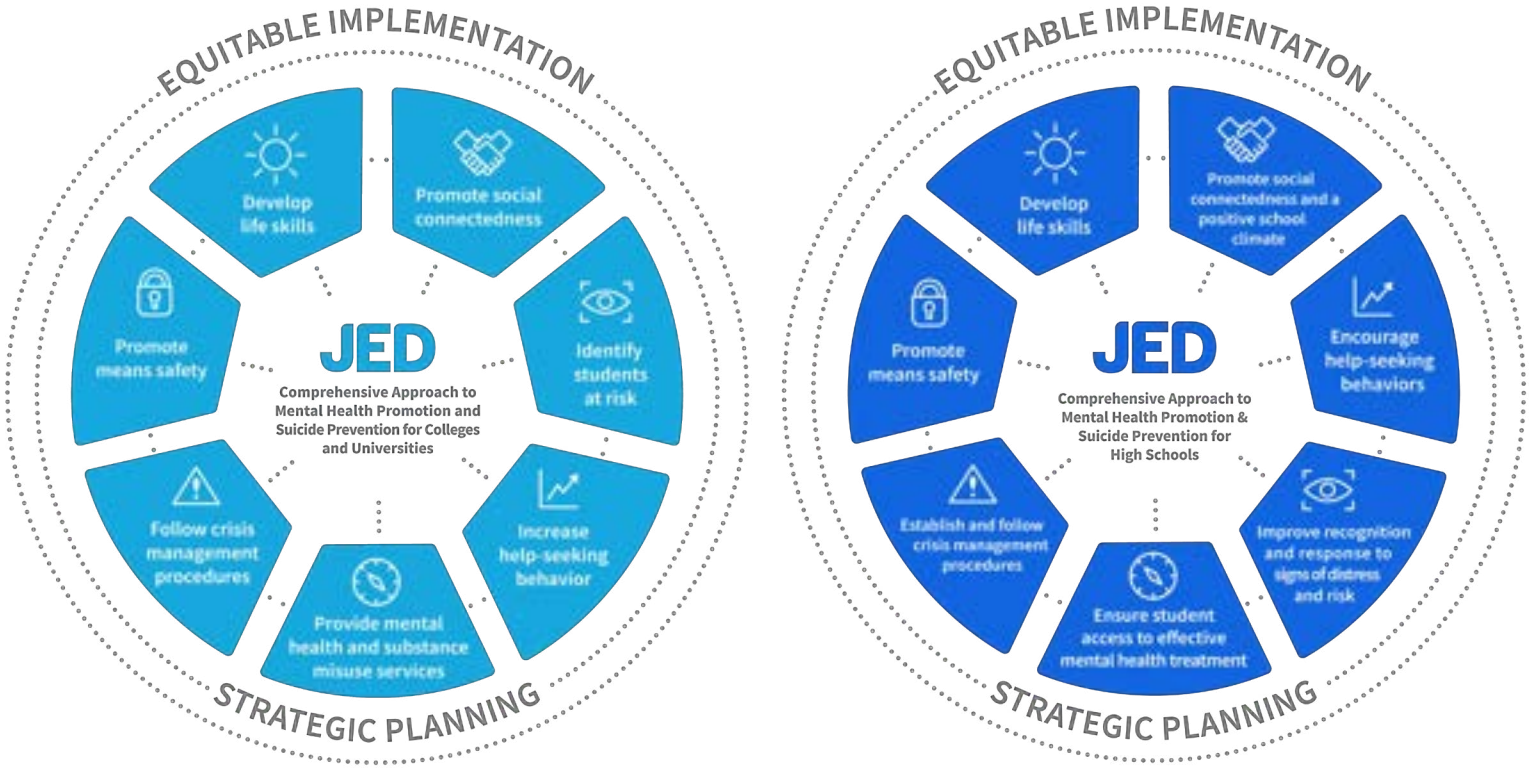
EQUITABLE IMPLEMENTATION

Develop life skills

Promote social connectedness

Identify students at risk

Increase help-seeking behavior

Provide mental health and substance misuse services

Follow crisis management procedures

Promote means safety

JED

Comprehensive Approach to Mental Health Promotion and Suicide Prevention for Colleges and Universities

STRATEGIC PLANNING

EQUITABLE IMPLEMENTATION

Develop life skills

Promote social connectedness and a positive school climate

Encourage help-seeking behaviors

Improve recognition and response to signs of distress and risk

Ensure student access to effective mental health treatment

Establish and follow crisis management procedures

Promote means safety

JED

Comprehensive Approach to Mental Health Promotion & Suicide Prevention for High Schools

STRATEGIC PLANNING